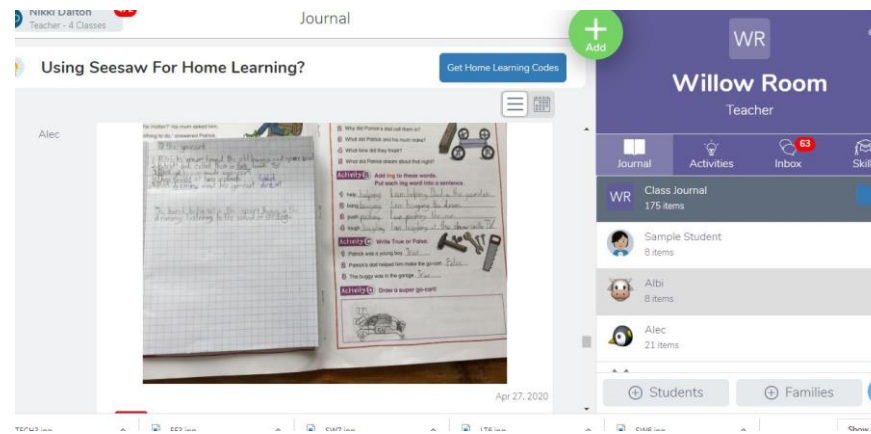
Nikki Dalton
Teacher - 4 Classes

Journal

Using Seesaw For Home Learning?

Get Home Learning Codes

Alec

Why did Patrick's dad visit them at?
What did Patrick and his mum make?
What time did they finish?
What did Patrick dream about that night?

Activity B Add ing to these words. Put each word into a sentence.

Activity C Write True or False.
Patrick was a young boy. True
Patrick's dad helped him make the go-cart. False
The buggy was in the garage. True

Activity D Draw a super go-cart!

Apr 27, 2020

Add

WR

Willow Room

Teacher

Journal
Activities
63
Inbox
Skil

WR
Class Journal
175 items

Sample Student
8 items

Albi
8 items

Alec
21 items

Students
Families

TECH3.jpg
FF2.jpg
SW7.jpg
LT6.jpg
SW6.jpg
Show